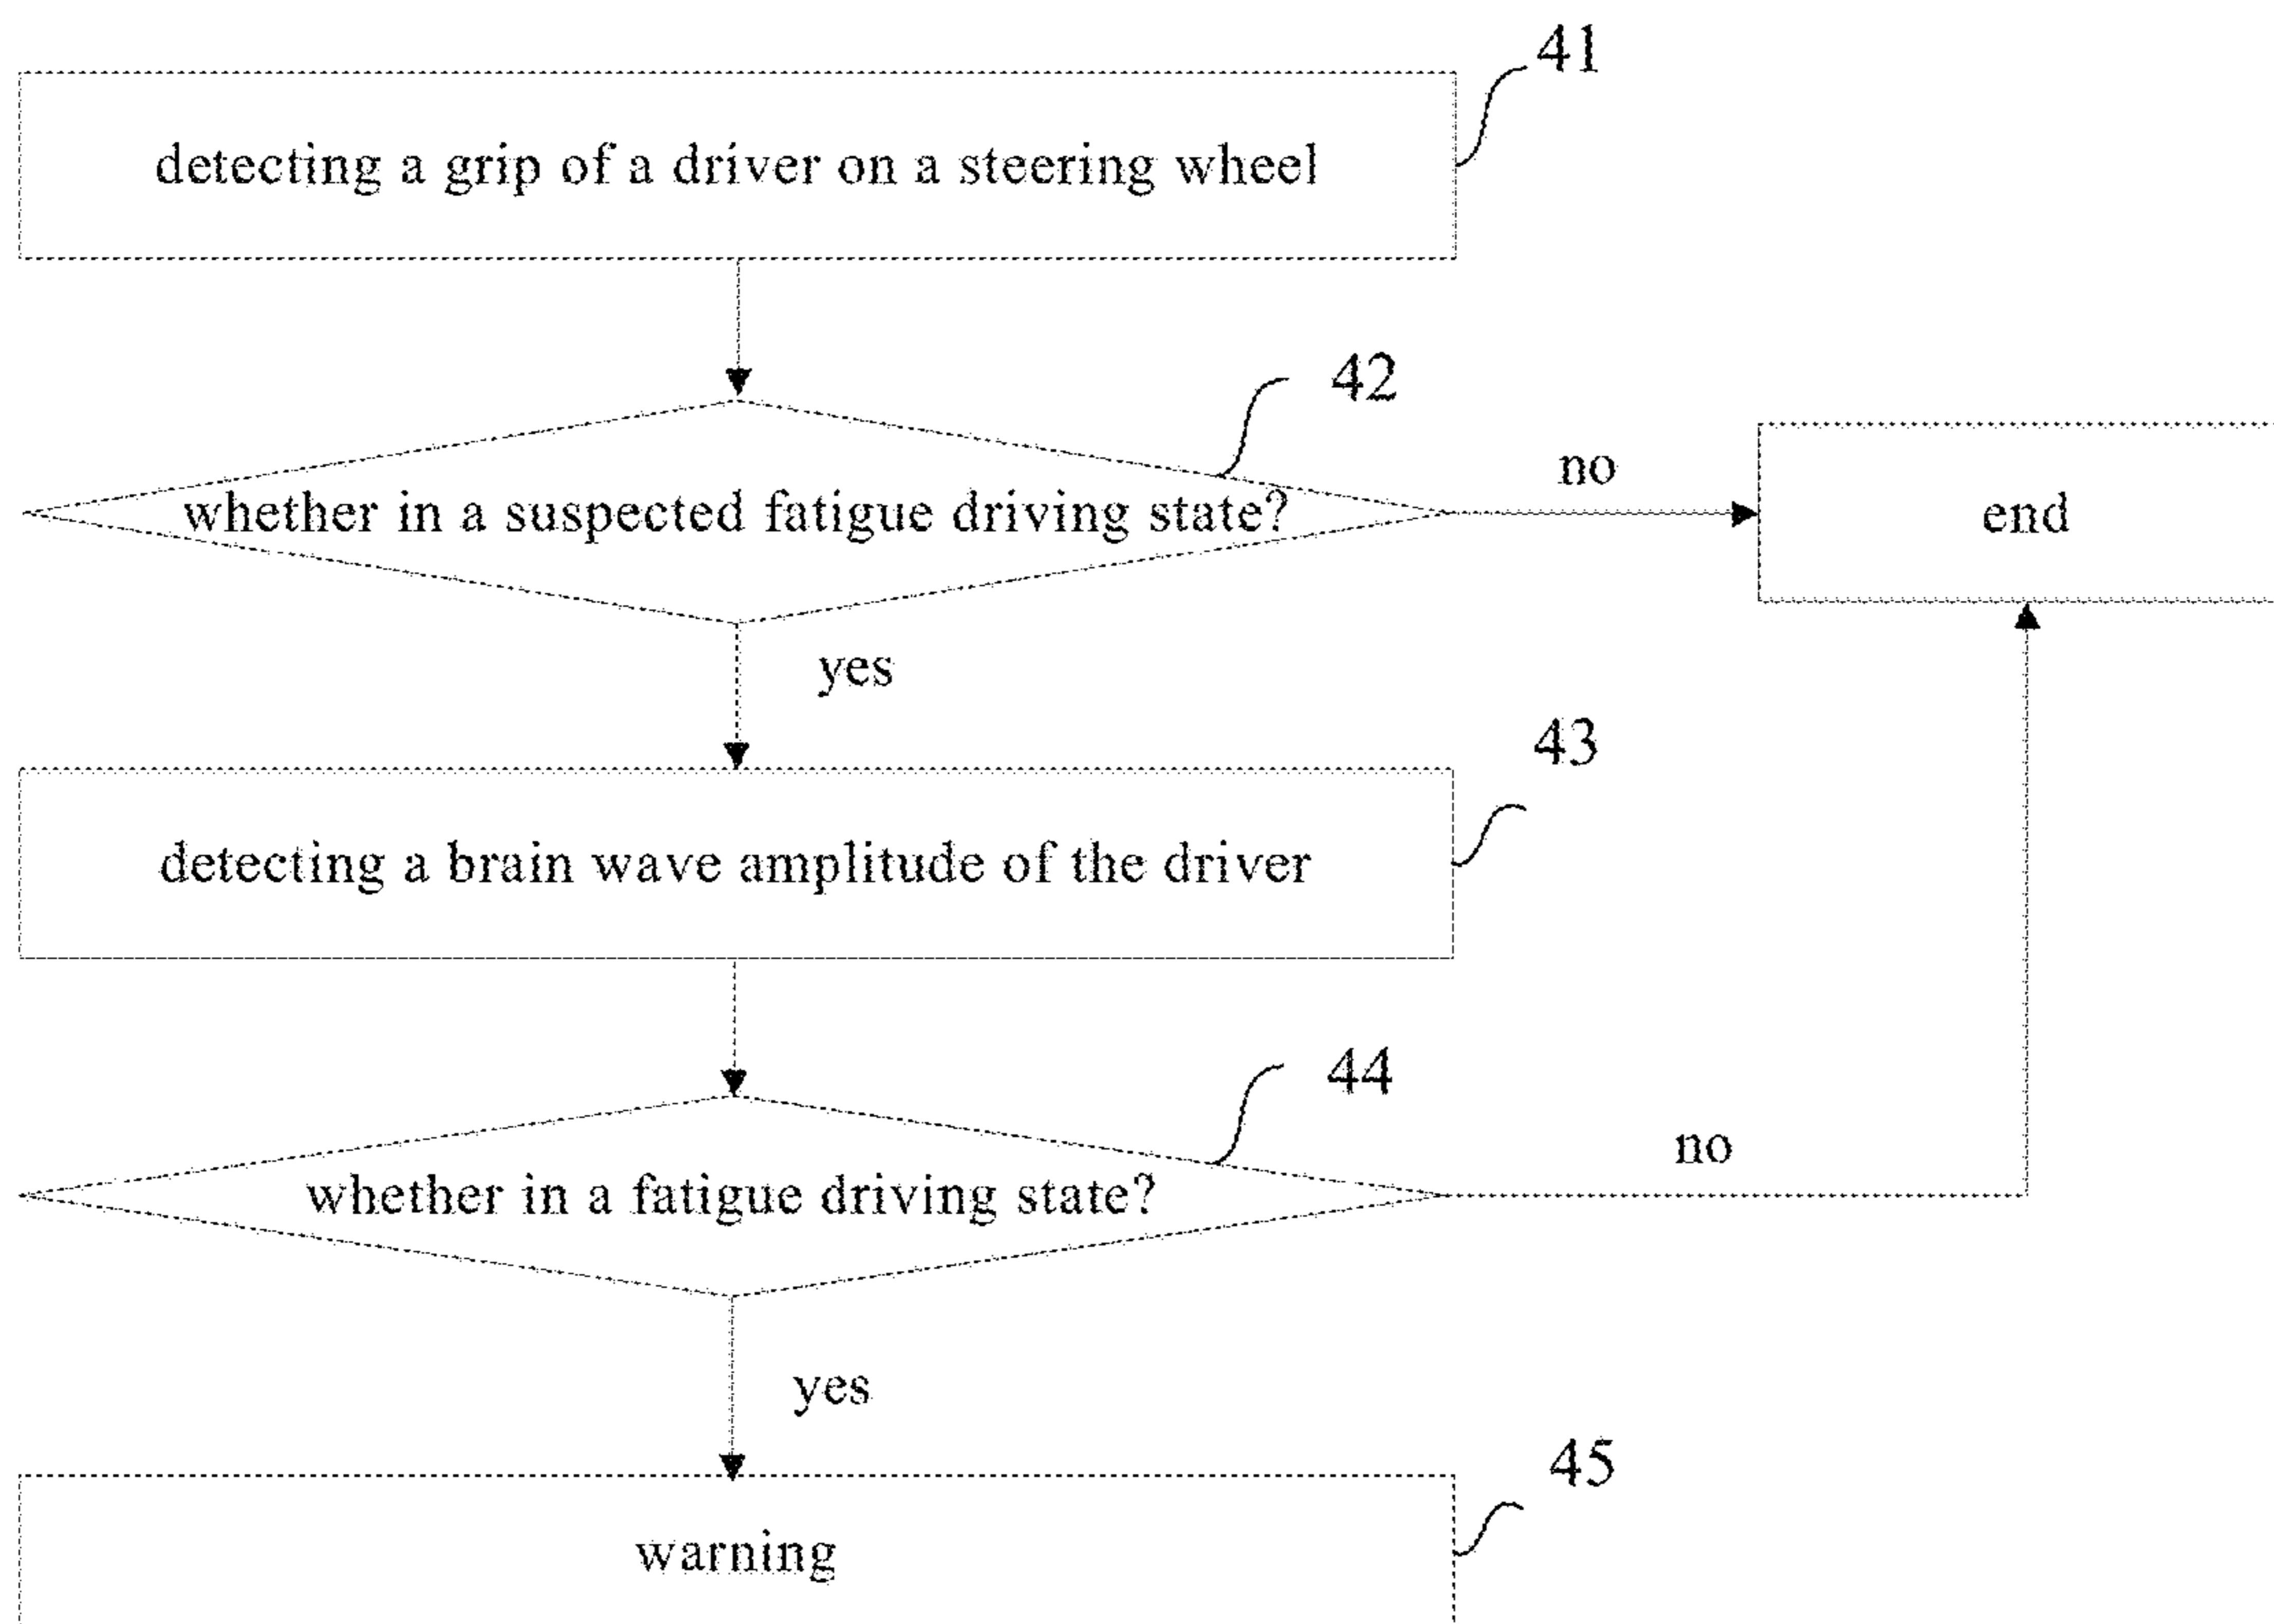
41

detecting a grip of a driver on a steering wheel

42

whether in a suspected fatigue driving state?

no

end

yes

43

detecting a brain wave amplitude of the driver

44

whether in a fatigue driving state?

no

yes

45

warning